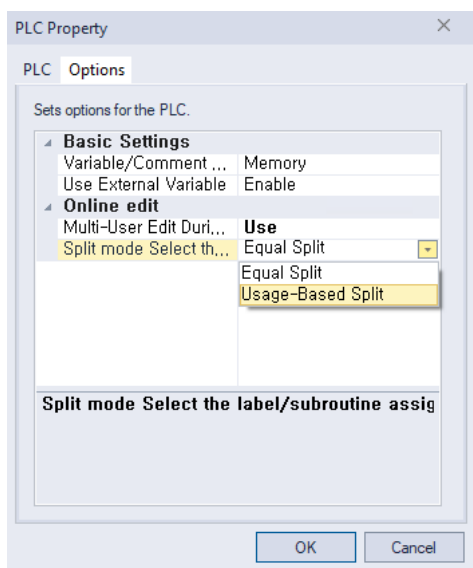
PLC Property

PLC Options

Sets options for the PLC.

Basic Settings

| | |
|---|---|
| Variable/Comment ... | Memory |
| Use External Variable | Enable |

Online edit

| | |
|---|---|
| Multi-User Edit Duri... | Use |
| Split mode Select th... | Equal Split |

Equal Split
Usage-Based Split

Split mode Select the label/subroutine assig

OK Cancel